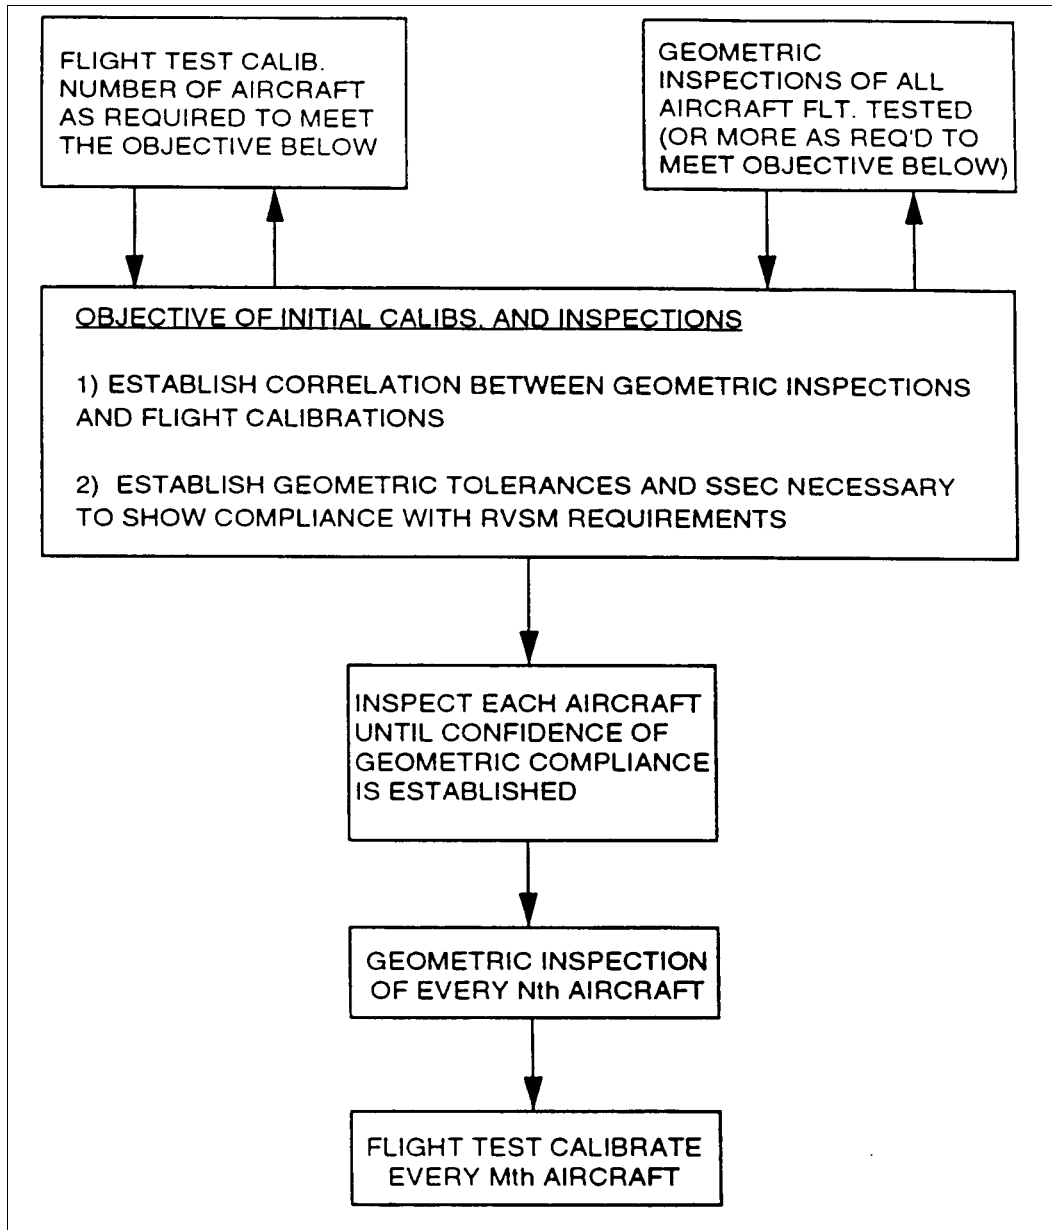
FLIGHT TEST CALIB. NUMBER OF AIRCRAFT AS REQUIRED TO MEET THE OBJECTIVE BELOW

GEOMETRIC INSPECTIONS OF ALL AIRCRAFT FLT. TESTED (OR MORE AS REQ'D TO MEET OBJECTIVE BELOW)

OBJECTIVE OF INITIAL CALIBS. AND INSPECTIONS

1) ESTABLISH CORRELATION BETWEEN GEOMETRIC INSPECTIONS AND FLIGHT CALIBRATIONS

2) ESTABLISH GEOMETRIC TOLERANCES AND SSEC NECESSARY TO SHOW COMPLIANCE WITH RVSM REQUIREMENTS

INSPECT EACH AIRCRAFT UNTIL CONFIDENCE OF GEOMETRIC COMPLIANCE IS ESTABLISHED

GEOMETRIC INSPECTION OF EVERY Nth AIRCRAFT

FLIGHT TEST CALIBRATE EVERY Mth AIRCRAFT